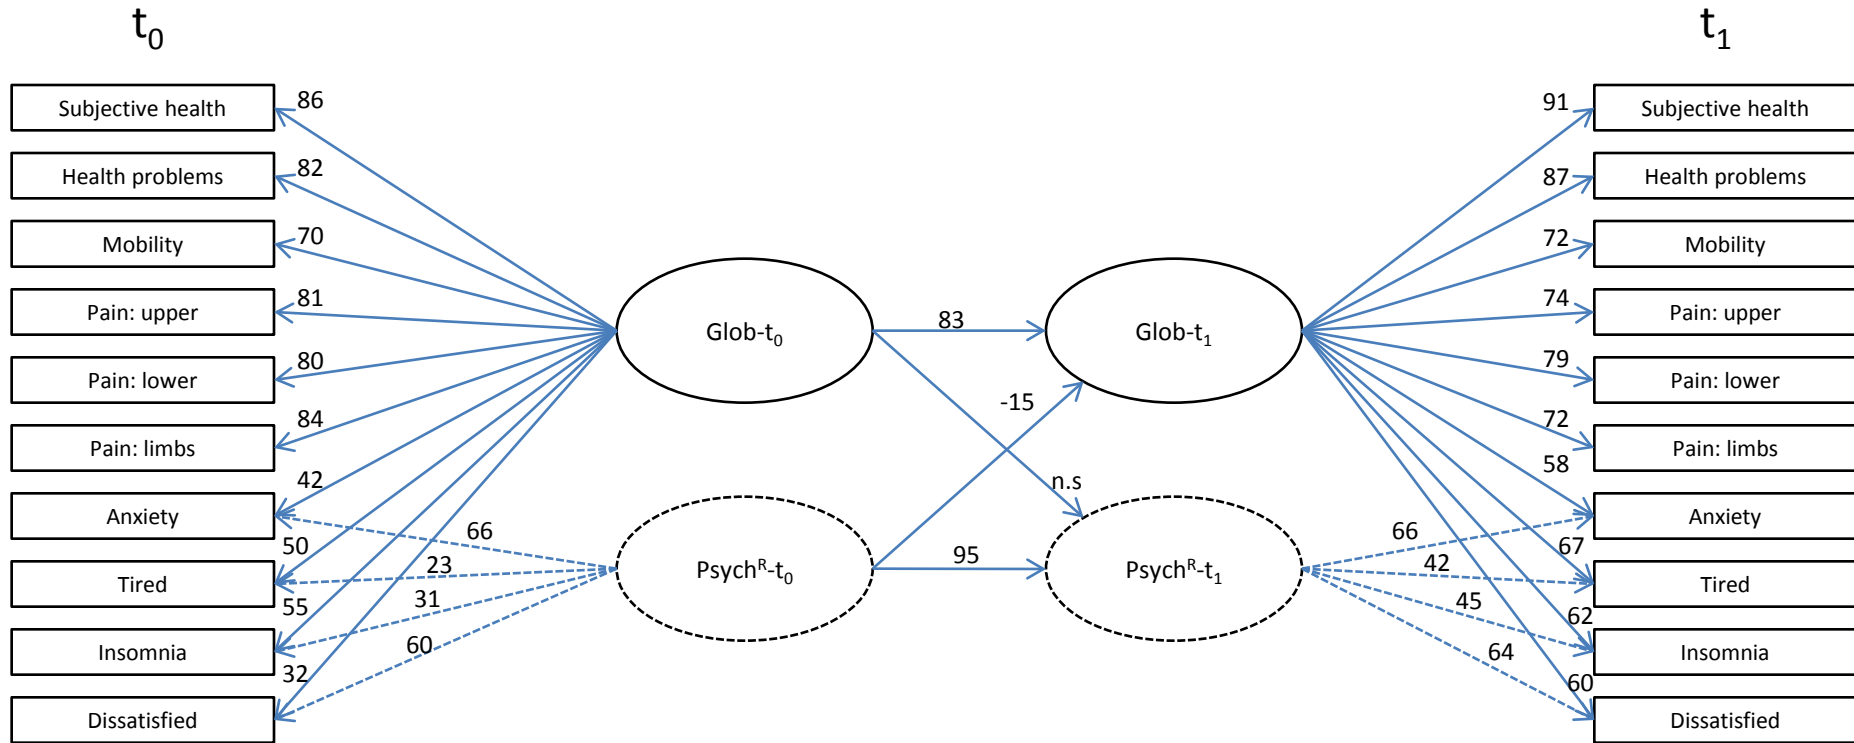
$t_0$

$t_1$

Subjective health
Health problems
Mobility
Pain: upper
Pain: lower
Pain: limbs
Anxiety
Tired
Insomnia
Dissatisfied

86
82
70
81
80
84
42
50
55
32
66
23
31
60

Glob-$t_0$

Glob-$t_1$

Psych$^R$-$t_0$

Psych$^R$-$t_1$

83
-15
n.s
95

91
87
72
74
79
72
58
67
62
60
66
42
45
64

Subjective health
Health problems
Mobility
Pain: upper
Pain: lower
Pain: limbs
Anxiety
Tired
Insomnia
Dissatisfied